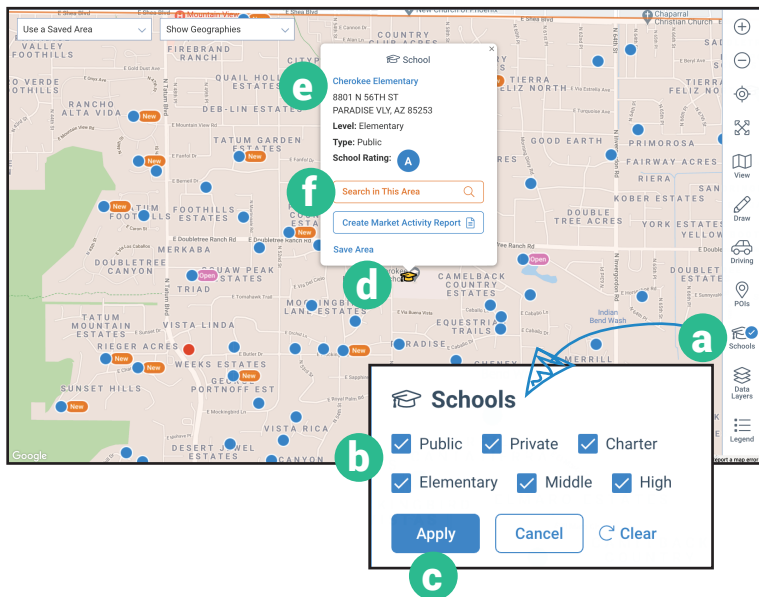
Use a Saved Area
Show Geographies
School
Cherokee Elementary
8801 N 56TH ST
PARADISE VLY, AZ 85253
Level: Elementary
Type: Public
School Rating: A
Search in This Area
Create Market Activity Report
Save Area
e
f
d
a
b
c
View
Draw
Driving
POIs
Schools
Data Layers
Legend
VERDE FOOTHILLS
FIREBIRD RANCH
COUNTRY CLUB ESTATES
QUAIL HOLLOW ESTATES
RANCHO ALTA VIDA
DEB-LIN ESTATES
TATUM GARDEN ESTATES
TIERRA FELIZ NORTE
TIERRA FELIZ NORTE
PRIMROSA
FAIRWAY ACRES
GOOD EARTH
KOBER ESTATES
DOUBLE TREE ACRES
FOOTHILLS ESTATES
TATUM FOOTHILLS
MERKABA
DOUBLETREE CANYON
QUAW PEAK ESTATES
TRIAD
CAMELBACK COUNTRY ESTATES
TATUM MOUNTAIN ESTATES
VISTA LINDA
MORNINGSIDE LANE ESTATES
EQUESTRIAN TRAILS
RIEGER ACRES
WEEKS ESTATES
PORTNOFF EST
PARADISE
MERRILL
SUNSET HILLS
VISTA RICA
DESERT JEWEL ESTATES
CANYON
New
Open
Google
Schools
Public
Private
Charter
Elementary
Middle
High
Apply
Cancel
Clear